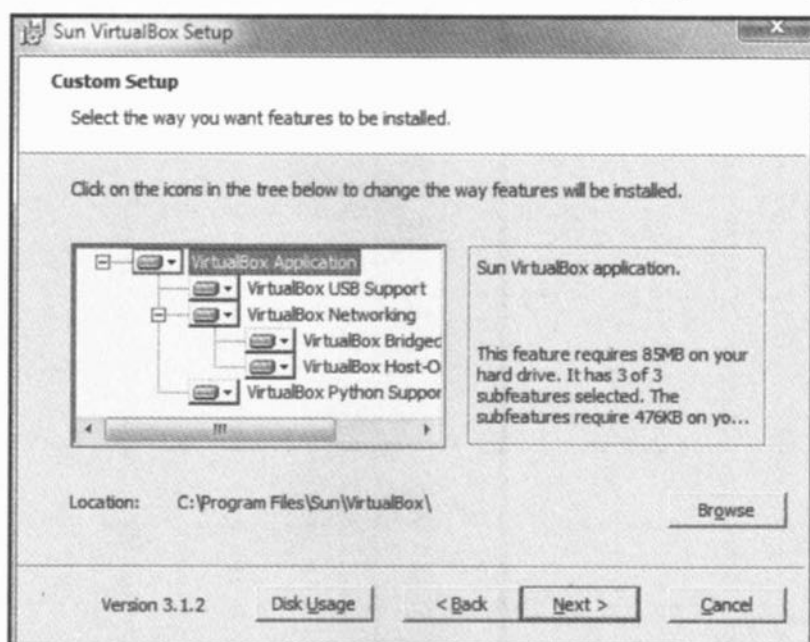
Sun VirtualBox Setup

Custom Setup

Select the way you want features to be installed.

Click on the icons in the tree below to change the way features will be installed.

VirtualBox Application
VirtualBox USB Support
VirtualBox Networking
VirtualBox Bridgec
VirtualBox Host-O
VirtualBox Python Suppor

Sun VirtualBox application.

This feature requires 85MB on your hard drive. It has 3 of 3 subfeatures selected. The subfeatures require 476KB on yo...

Location: C:\Program Files\Sun\VirtualBox\

Browse

Version 3.1.2 Disk Usage < Back Next > Cancel